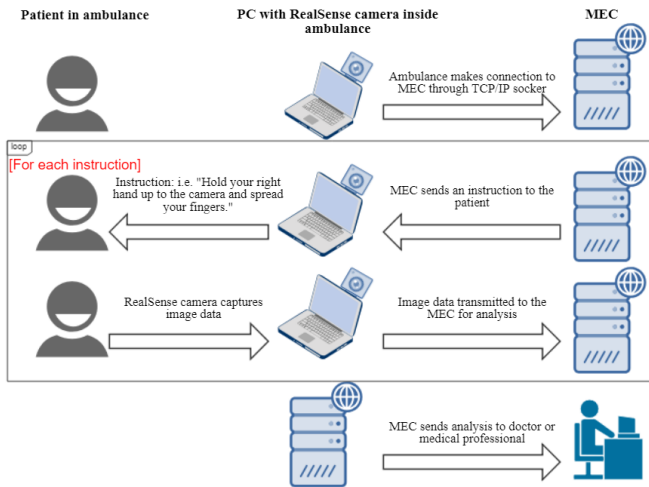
Patient in ambulance

PC with RealSense camera inside ambulance

MEC

Ambulance makes connection to MEC through TCP/IP socker

loop

[For each instruction]

Instruction: i.e. "Hold your right hand up to the camera and spread your fingers."

MEC sends an instruction to the patient

RealSense camera captures image data

Image data transmitted to the MEC for analysis

MEC sends analysis to doctor or medical professional